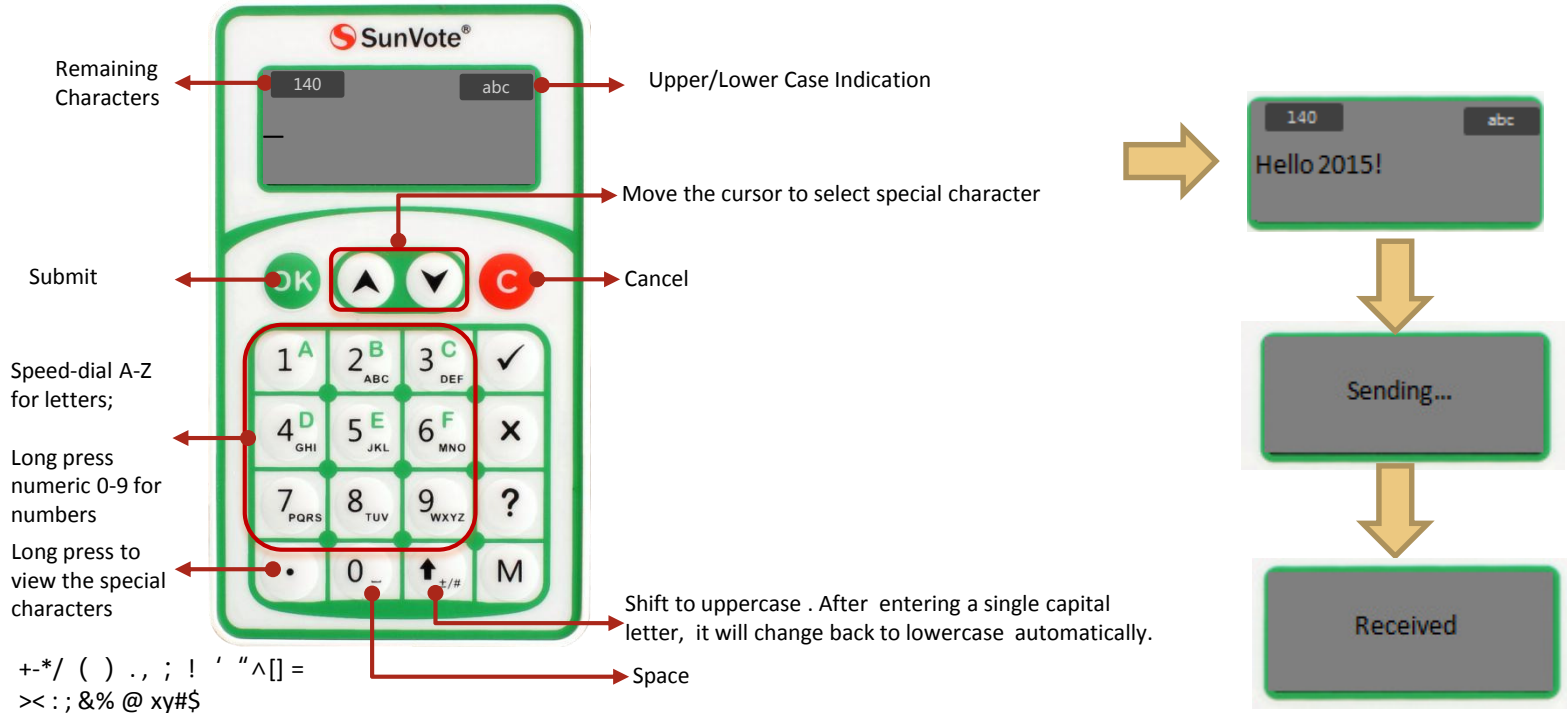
SunVote®

Remaining Characters

140

abc

Upper/Lower Case Indication

Move the cursor to select special character

Submit

OK

C

Cancel

Speed-dial A-Z for letters;

Long press numeric 0-9 for numbers

Long press to view the special characters

1 A
2 B ABC
3 C DEF
✓
4 D GHI
5 E JKL
6 F MNO
×
7 PQRS
8 TUV
9 WXYZ
?
•
0
±/#
M

+-*/ ( ) . , ; ! ' "^[] = >< : ; &% @ xy#$

Shift to uppercase . After entering a single capital letter, it will change back to lowercase automatically.

Space

140

abc

Hello 2015!

Sending...

Received